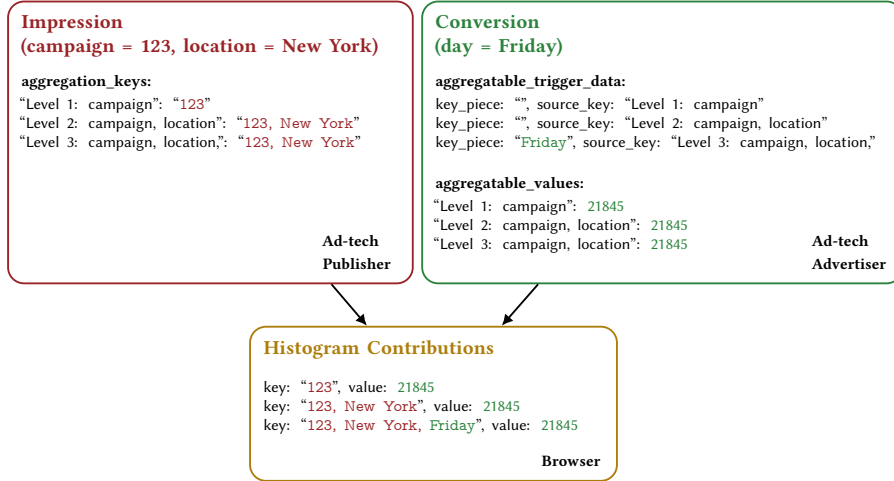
Impression
(campaign = 123, location = New York)

aggregation_keys:
"Level 1: campaign": "123"
"Level 2: campaign, location": "123, New York"
"Level 3: campaign, location,": "123, New York"

Ad-tech
Publisher

Conversion
(day = Friday)

aggregatable_trigger_data:
key_piece: "", source_key: "Level 1: campaign"
key_piece: "", source_key: "Level 2: campaign, location"
key_piece: "Friday", source_key: "Level 3: campaign, location,"

aggregatable_values:
"Level 1: campaign": 21845
"Level 2: campaign, location": 21845
"Level 3: campaign, location": 21845

Ad-tech
Advertiser

Histogram Contributions

key: "123", value: 21845
key: "123, New York", value: 21845
key: "123, New York, Friday", value: 21845

Browser